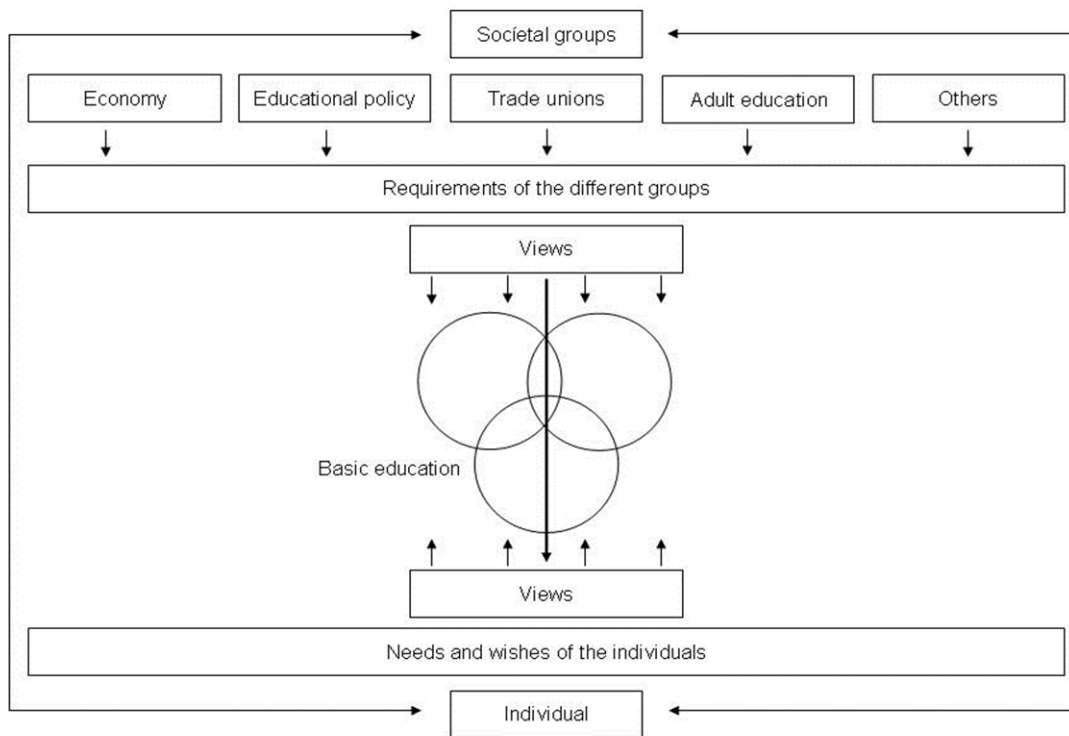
Societal groups

Economy

Educational policy

Trade unions

Adult education

Others

Requirements of the different groups

Views

Basic education

Views

Needs and wishes of the individuals

Individual